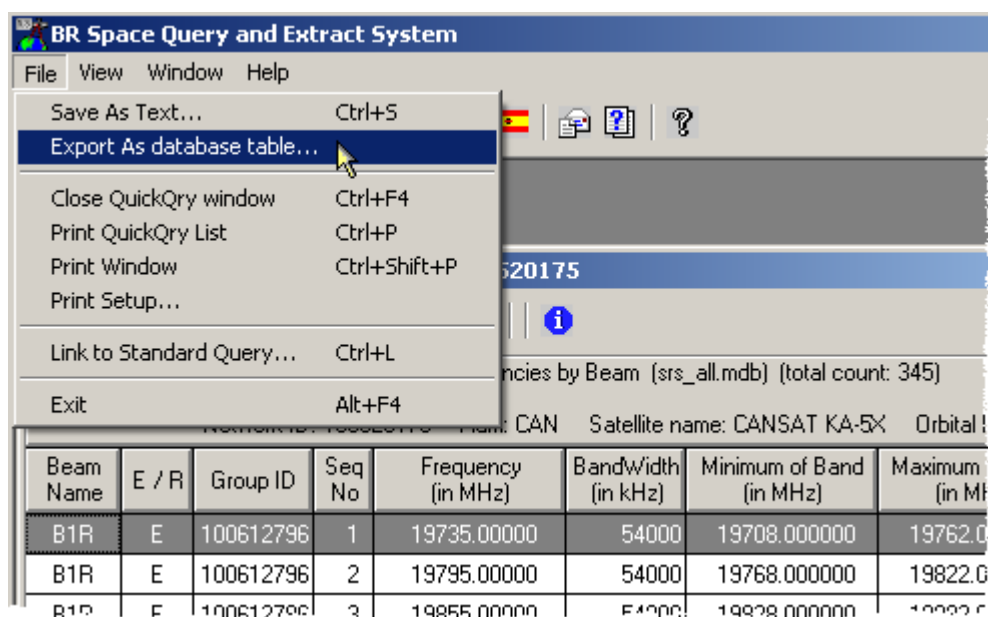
BR Space Query and Extract System

File View Window Help

Save As Text... Ctrl+S
Export As database table...
Close QuickQry window Ctrl+F4
Print QuickQry List Ctrl+P
Print Window Ctrl+Shift+P
Print Setup...
Link to Standard Query... Ctrl+L
Exit Alt+F4

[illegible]520175

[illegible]ncies by Beam (srs_all.mdb) (total count: 345)

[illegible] CAN Satellite name: CANSAT KA-5X Orbital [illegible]

| Beam Name | E / R | Group ID | Seq No | Frequency (in MHz) | BandWidth (in kHz) | Minimum of Band (in MHz) | Maximum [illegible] (in M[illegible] |
|---|---|---|---|---|---|---|---|
| B1R | E | 100612796 | 1 | 19735.00000 | 54000 | 19708.000000 | 19762.0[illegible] |
| B1R | E | 100612796 | 2 | 19795.00000 | 54000 | 19768.000000 | 19822.0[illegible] |
| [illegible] | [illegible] | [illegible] | 3 | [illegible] | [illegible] | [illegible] | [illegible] |